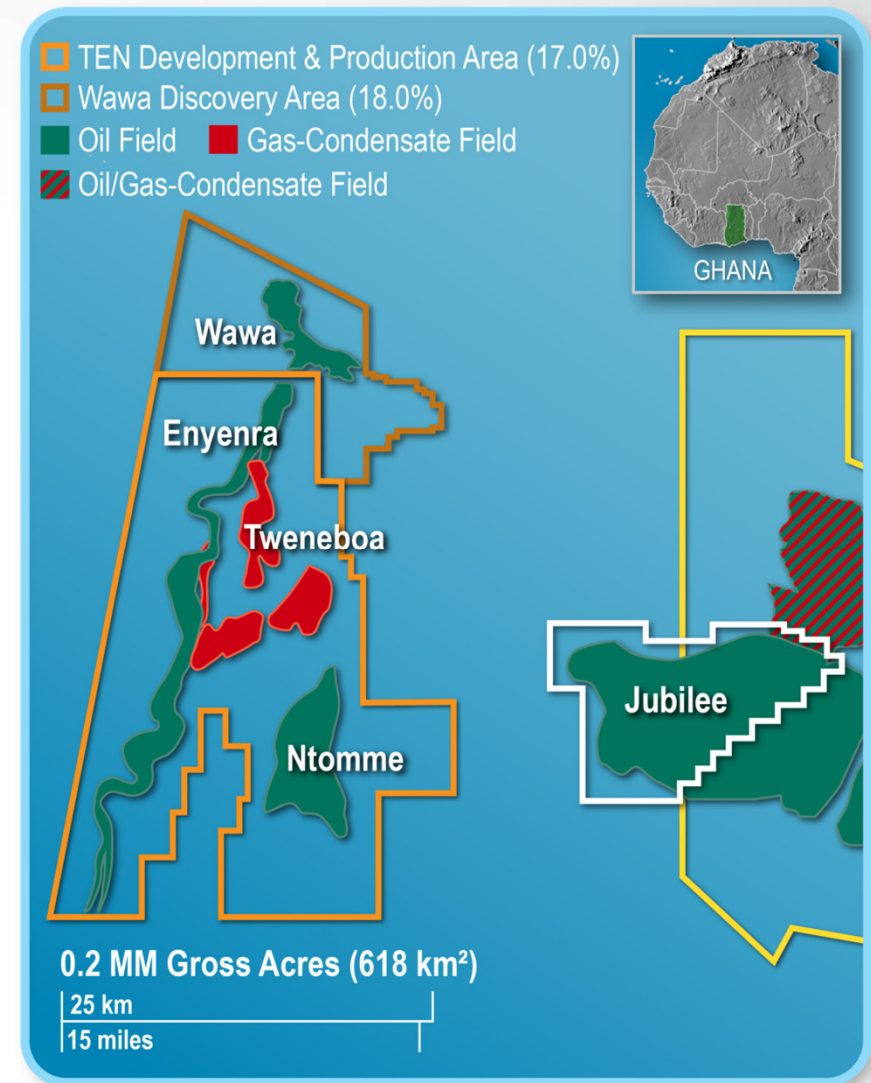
TEN Development & Production Area (17.0%)
Wawa Discovery Area (18.0%)
Oil Field
Gas-Condensate Field
Oil/Gas-Condensate Field

GHANA

Wawa
Enyenra
Tweneboa
Ntomme
Jubilee

0.2 MM Gross Acres (618 km²)
25 km
15 miles